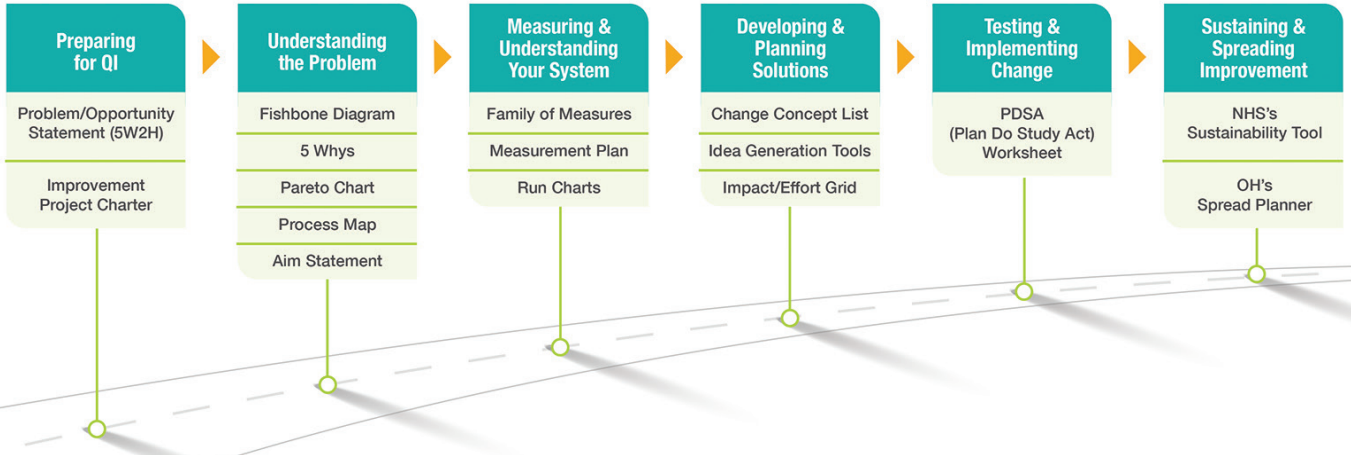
Preparing for QI

Problem/Opportunity Statement (5W2H)

Improvement Project Charter

Understanding the Problem

Fishbone Diagram

5 Whys

Pareto Chart

Process Map

Aim Statement

Measuring & Understanding Your System

Family of Measures

Measurement Plan

Run Charts

Developing & Planning Solutions

Change Concept List

Idea Generation Tools

Impact/Effort Grid

Testing & Implementing Change

PDSA (Plan Do Study Act) Worksheet

Sustaining & Spreading Improvement

NHS's Sustainability Tool

OH's Spread Planner